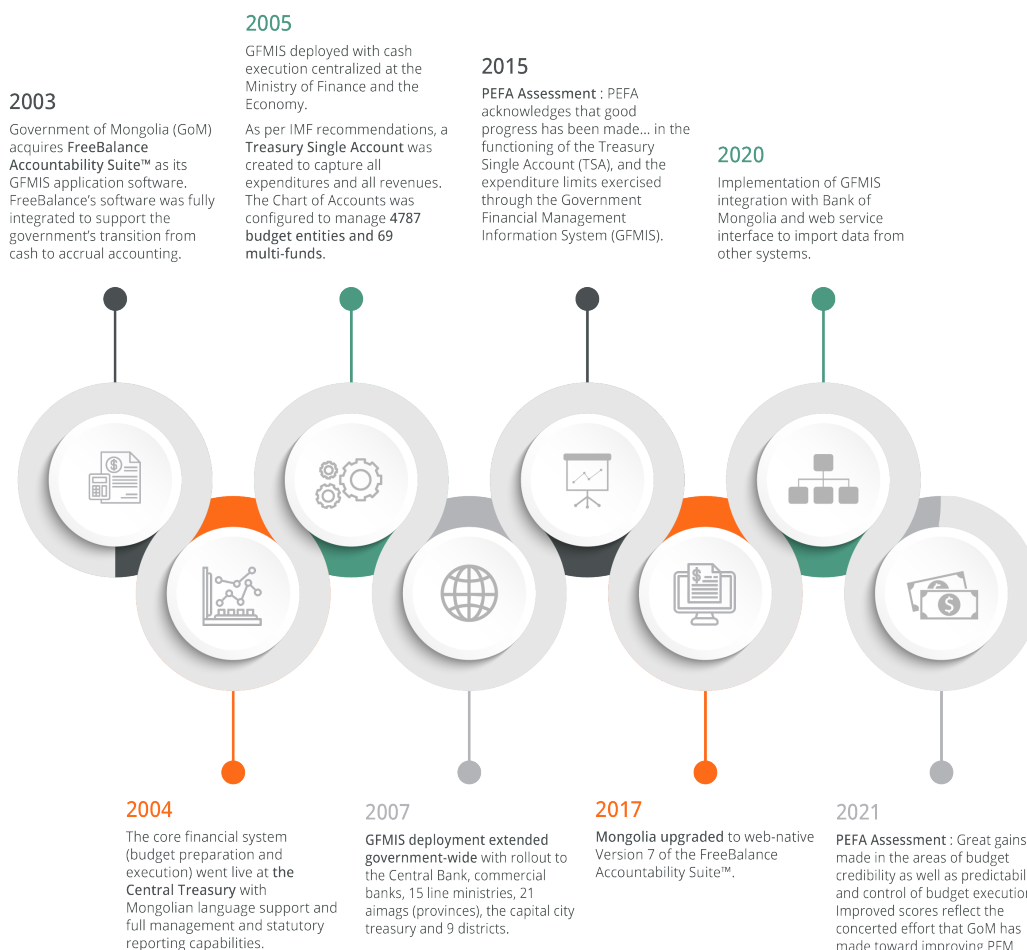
2005

GFMIS deployed with cash execution centralized at the Ministry of Finance and the Economy.

As per IMF recommendations, a Treasury Single Account was created to capture all expenditures and all revenues. The Chart of Accounts was configured to manage 4787 budget entities and 69 multi-funds.

2003

Government of Mongolia (GoM) acquires FreeBalance Accountability Suite™ as its GFMIS application software. FreeBalance's software was fully integrated to support the government's transition from cash to accrual accounting.

2015

PEFA Assessment : PEFA acknowledges that good progress has been made... in the functioning of the Treasury Single Account (TSA), and the expenditure limits exercised through the Government Financial Management Information System (GFMIS).

2020

Implementation of GFMIS integration with Bank of Mongolia and web service interface to import data from other systems.

2004

The core financial system (budget preparation and execution) went live at the Central Treasury with Mongolian language support and full management and statutory reporting capabilities.

2007

GFMIS deployment extended government-wide with rollout to the Central Bank, commercial banks, 15 line ministries, 21 aimags (provinces), the capital city treasury and 9 districts.

2017

Mongolia upgraded to web-native Version 7 of the FreeBalance Accountability Suite™.

2021

PEFA Assessment : Great gains made in the areas of budget credibility as well as predictabil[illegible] and control of budget executio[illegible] Improved scores reflect the concerted effort that GoM has made toward improving PFM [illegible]